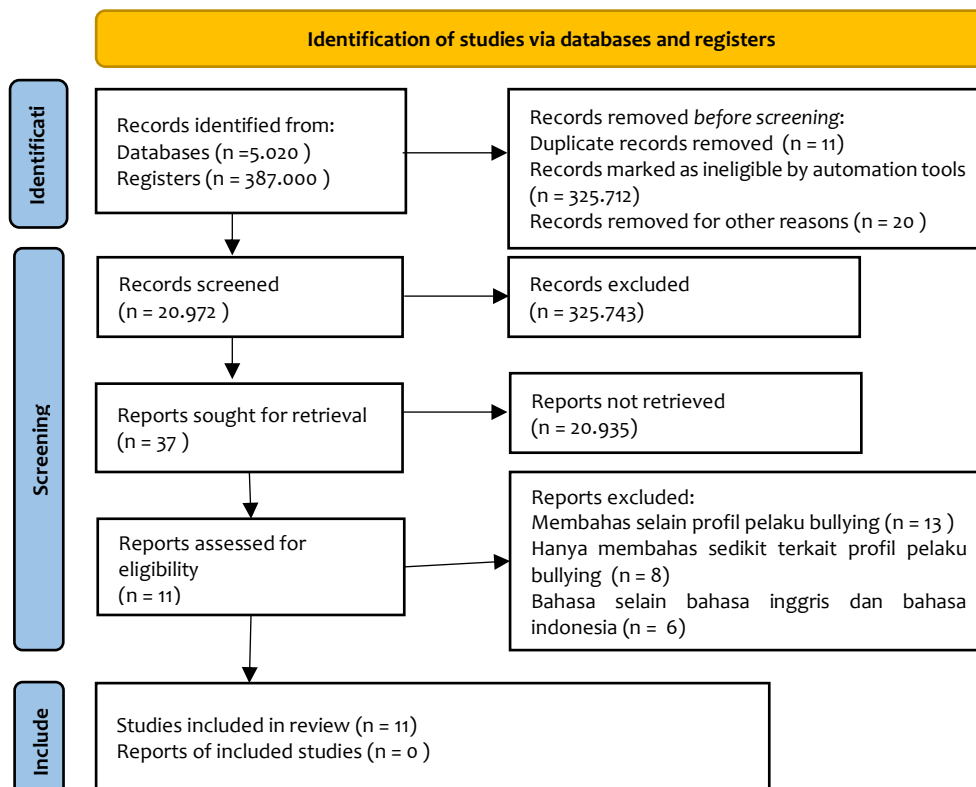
Identification of studies via databases and registers

Identificati

Records identified from:
Databases (n =5.020 )
Registers (n = 387.000 )

Records removed *before screening*:
Duplicate records removed (n = 11)
Records marked as ineligible by automation tools (n = 325.712)
Records removed for other reasons (n = 20 )

Screening

Records screened
(n = 20.972 )

Records excluded
(n = 325.743)

Reports sought for retrieval
(n = 37 )

Reports not retrieved
(n = 20.935)

Reports assessed for eligibility
(n = 11)

Reports excluded:
Membahas selain profil pelaku bullying (n = 13 )
Hanya membahas sedikit terkait profil pelaku bullying (n = 8)
Bahasa selain bahasa inggris dan bahasa indonesia (n = 6)

Include

Studies included in review (n = 11)
Reports of included studies (n = 0 )